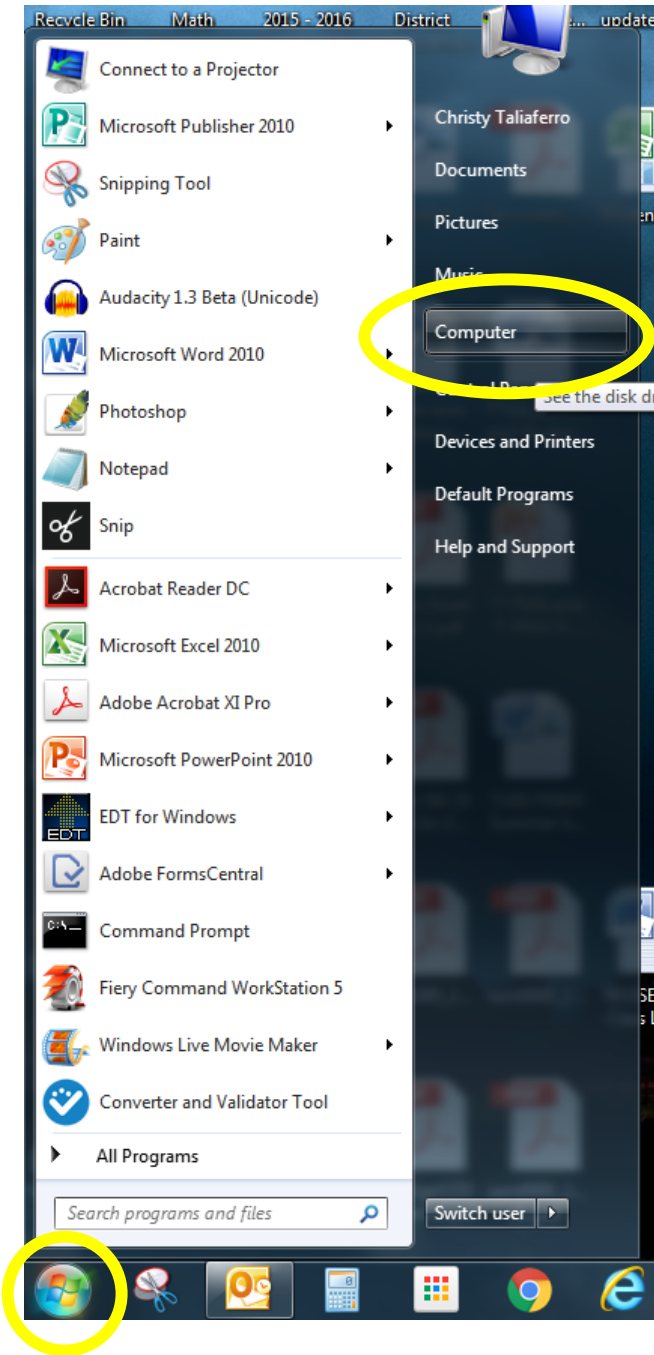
Recycle Bin Math 2015 - 2016 District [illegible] update

Connect to a Projector
Microsoft Publisher 2010
Snipping Tool
Paint
Audacity 1.3 Beta (Unicode)
Microsoft Word 2010
Photoshop
Notepad
Snip
Acrobat Reader DC
Microsoft Excel 2010
Adobe Acrobat XI Pro
Microsoft PowerPoint 2010
EDT for Windows
Adobe FormsCentral
Command Prompt
Fiery Command WorkStation 5
Windows Live Movie Maker
Converter and Validator Tool
All Programs
Search programs and files

Christy Taliaferro
Documents
Pictures
Music
Computer
Control Pa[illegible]
See the disk d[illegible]
Devices and Printers
Default Programs
Help and Support
Switch user